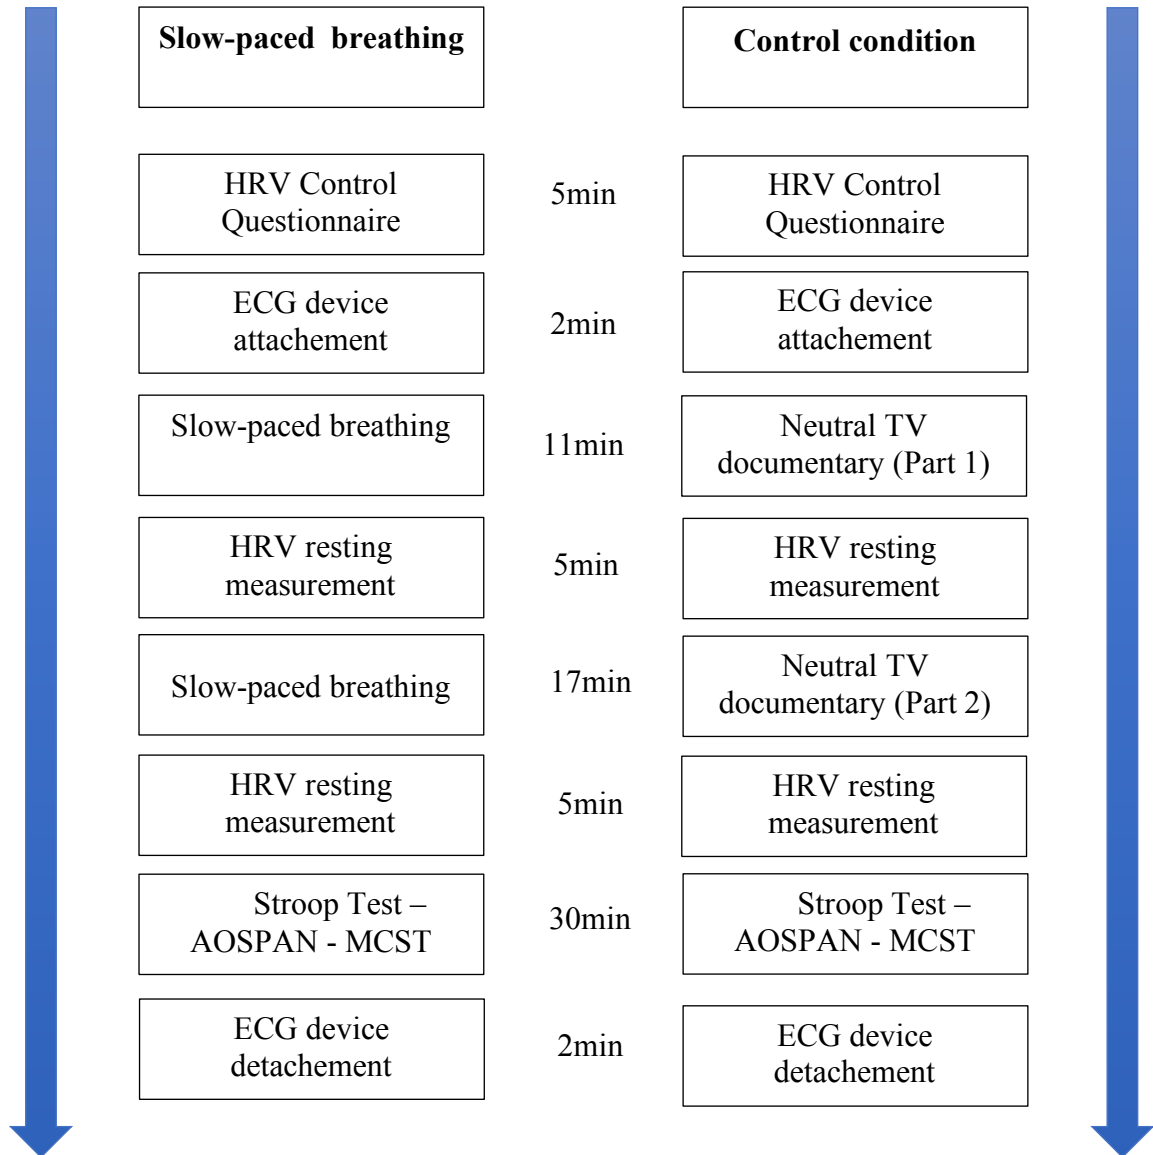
| Slow-paced breathing | | Control condition |
|---|---|---|
| HRV Control Questionnaire | 5min | HRV Control Questionnaire |
| ECG device attachement | 2min | ECG device attachement |
| Slow-paced breathing | 11min | Neutral TV documentary (Part 1) |
| HRV resting measurement | 5min | HRV resting measurement |
| Slow-paced breathing | 17min | Neutral TV documentary (Part 2) |
| HRV resting measurement | 5min | HRV resting measurement |
| Stroop Test – AOSPAN - MCST | 30min | Stroop Test – AOSPAN - MCST |
| ECG device detachement | 2min | ECG device detachement |